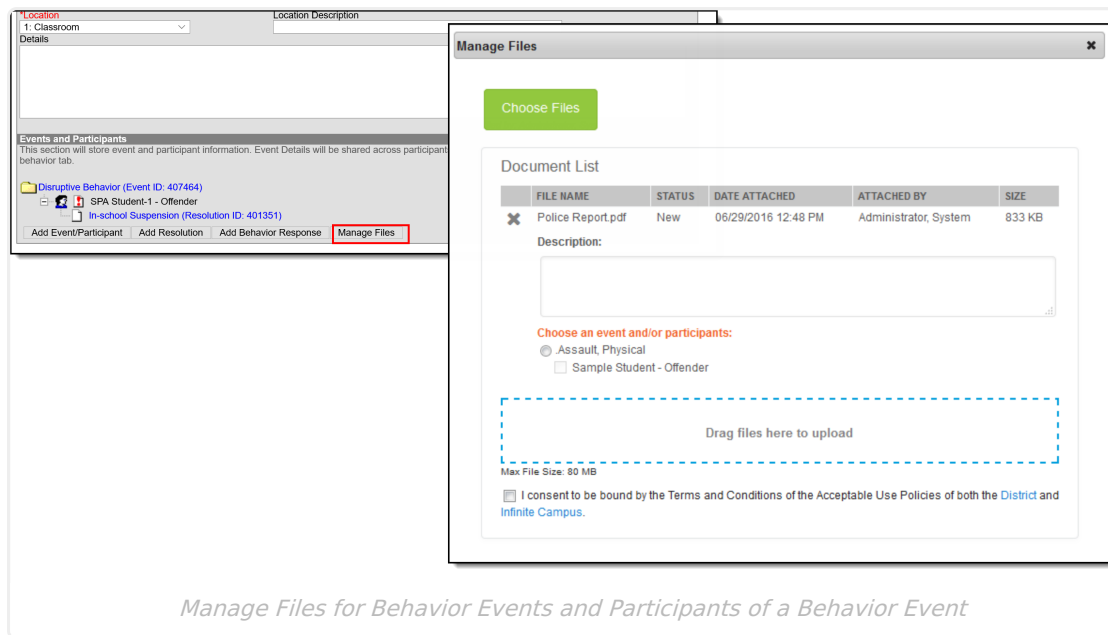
*Location
1: Classroom
Location Description
Details

Events and Participants
This section will store event and participant information. Event Details will be shared across participant behavior tab.

Disruptive Behavior (Event ID: 407464)
SPA Student-1 - Offender
In-school Suspension (Resolution ID: 401351)

Add Event/Participant | Add Resolution | Add Behavior Response | Manage Files

Manage Files ×

Choose Files

Document List

| | FILE NAME | STATUS | DATE ATTACHED | ATTACHED BY | SIZE |
|---|---|---|---|---|---|
| ✖ | Police Report.pdf | New | 06/29/2016 12:48 PM | Administrator, System | 833 KB |

Description:

Choose an event and/or participants:
.Assault, Physical
Sample Student - Offender

Drag files here to upload

Max File Size: 80 MB

I consent to be bound by the Terms and Conditions of the Acceptable Use Policies of both the District and Infinite Campus.

Manage Files for Behavior Events and Participants of a Behavior Event